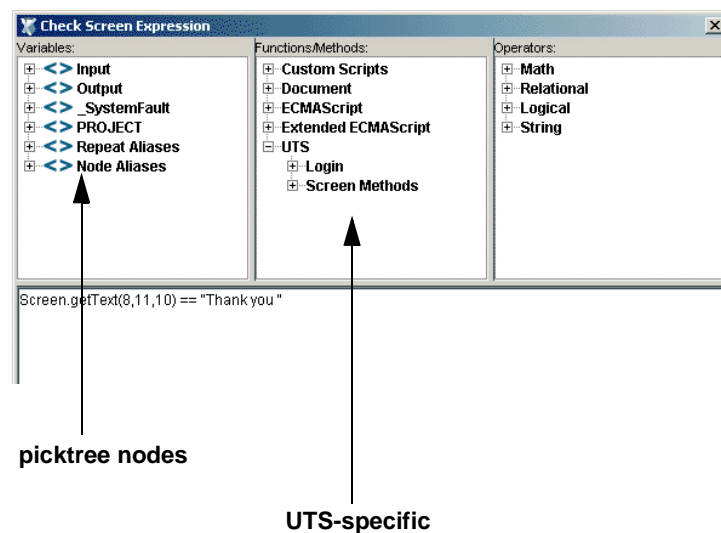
Check Screen Expression

Variables:
Input
Output
_SystemFault
PROJECT
Repeat Aliases
Node Aliases

Functions/Methods:
Custom Scripts
Document
ECMAScript
Extended ECMAScript
UTS
Login
Screen Methods

Operators:
Math
Relational
Logical
String

Screen.getText(8,11,10) == "Thank you "

picktree nodes

UTS-specific